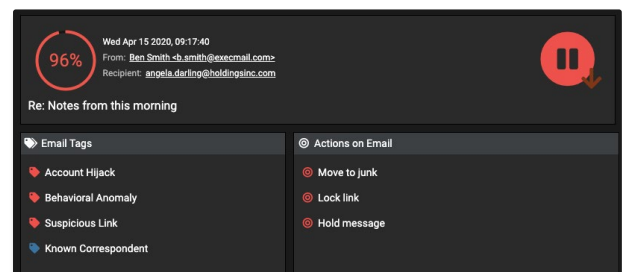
96%

Wed Apr 15 2020, 09:17:40
From: Ben Smith <b.smith@execmail.com>
Recipient: angela.darling@holdingsinc.com

Re: Notes from this morning

Email Tags

Account Hijack
Behavioral Anomaly
Suspicious Link
Known Correspondent

Actions on Email

Move to junk
Lock link
Hold message